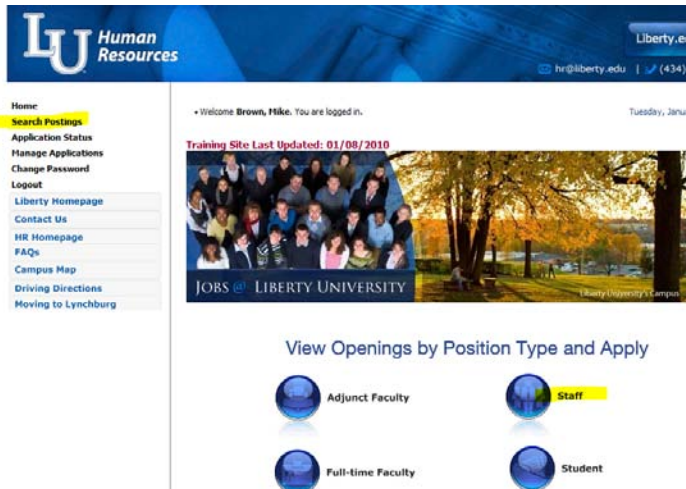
LU Human Resources

Liberty.e

hr@liberty.edu | (434)

Home
Search Postings
Application Status
Manage Applications
Change Password
Logout
Liberty Homepage
Contact Us
HR Homepage
FAQs
Campus Map
Driving Directions
Moving to Lynchburg

• Welcome **Brown, Mike.** You are logged in.

Tuesday, Janu

Training Site Last Updated: 01/08/2010

JOBS @ LIBERTY UNIVERSITY

Liberty University's Campus

View Openings by Position Type and Apply

Adjunct Faculty

Staff

Full-time Faculty

Student